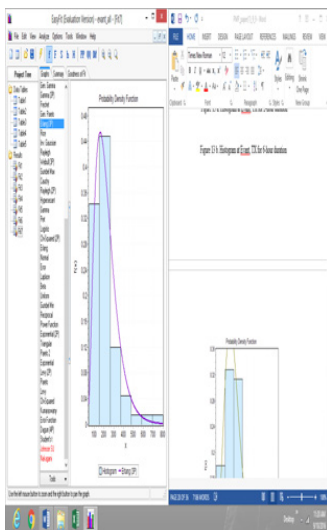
EasyFit (Evaluation Version) - event_all - [Fit1]

File Edit View Analyze Options Tools Window Help

Project Tree | Graphs | Summary | Goodness of Fit

Data Tables
Table1
Table2
Table3
Table4
Table5
Results
Fit1

Gen. Gamma
Gamma (3P)
Frechet
Gen. Pareto
Erlang (3P)
Hypersecant
Inv. Gaussian
Rayleigh
Weibull (3P)
Gumbel Max
Cauchy
Rayleigh (2P)
Hypersecant
Gamma
Pert
Logistic
Chi-Squared (2P)
Erlang
Normal
Error
Laplace
Beta
Uniform
Gumbel Min
Reciprocal
Power Function
Exponential (2P)
Triangular
Pareto 2
Exponential
Levy (2P)
Pareto
Levy
Chi-Squared
Kumaraswamy
Error Function
Dagum (4P)
Student's t
Johnson SU
Histogram

Probability Density Function

0.44
0.4
0.36
0.32
0.28
0.24
0.2
0.16
0.12
0.08
0.04

100 200 300 400 500 600 700 800

Histogram  Erlang (3P)

Tools

Use the left mouse button to zoom and the right button to pan the graph

FNR_paper(1)_8 - Word

FILE HOME INSERT DESIGN PAGE LAYOUT REFERENCES MAILINGS REVIEW VIEW

Times New Roman

Paste

Clipboard Font Paragraph Styles Editing

Figure 13 b. Histogram at Erlang 3P for 6 hour duration

Figure 13 b. Histogram at Erlang 3P for 6 hour duration

Probability Density Function

PAGE 28 OF 35 7748 WORDS

Desktop